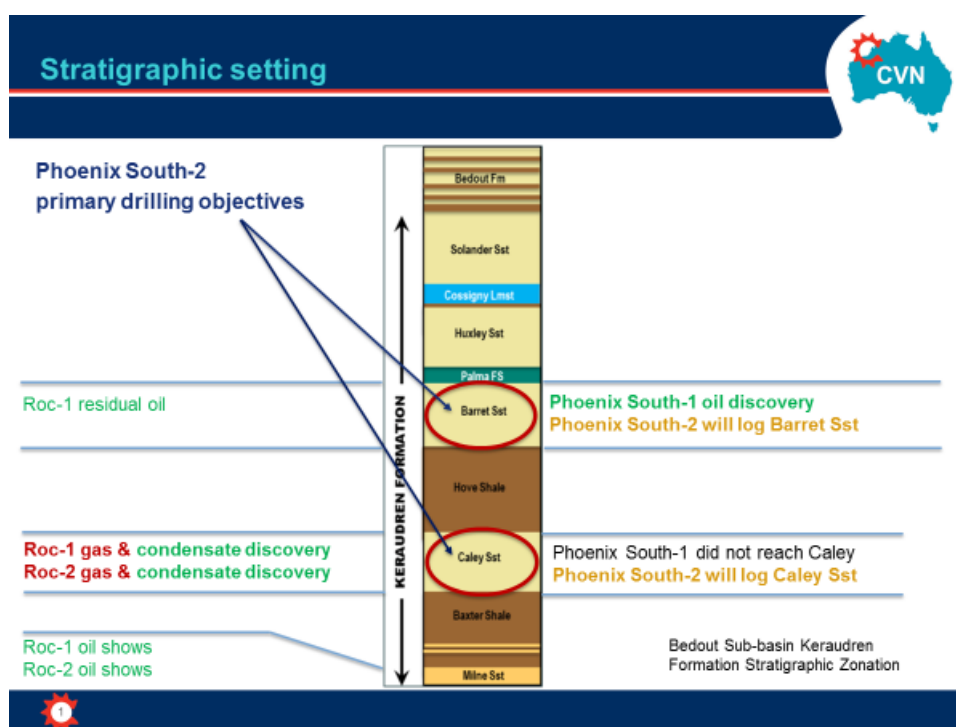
Stratigraphic setting

CVN

Phoenix South-2
primary drilling objectives

Bedout Fm

Solander Sst

Cossigny Lmst

Huxley Sst

Palma FS

KERAUDREN FORMATION

Roc-1 residual oil

Barret Sst

Phoenix South-1 oil discovery
Phoenix South-2 will log Barret Sst

Hove Shale

Roc-1 gas & condensate discovery
Roc-2 gas & condensate discovery

Caley Sst

Phoenix South-1 did not reach Caley
Phoenix South-2 will log Caley Sst

Baxter Shale

Roc-1 oil shows
Roc-2 oil shows

Milne Sst

Bedout Sub-basin Keraudren Formation Stratigraphic Zonation

1